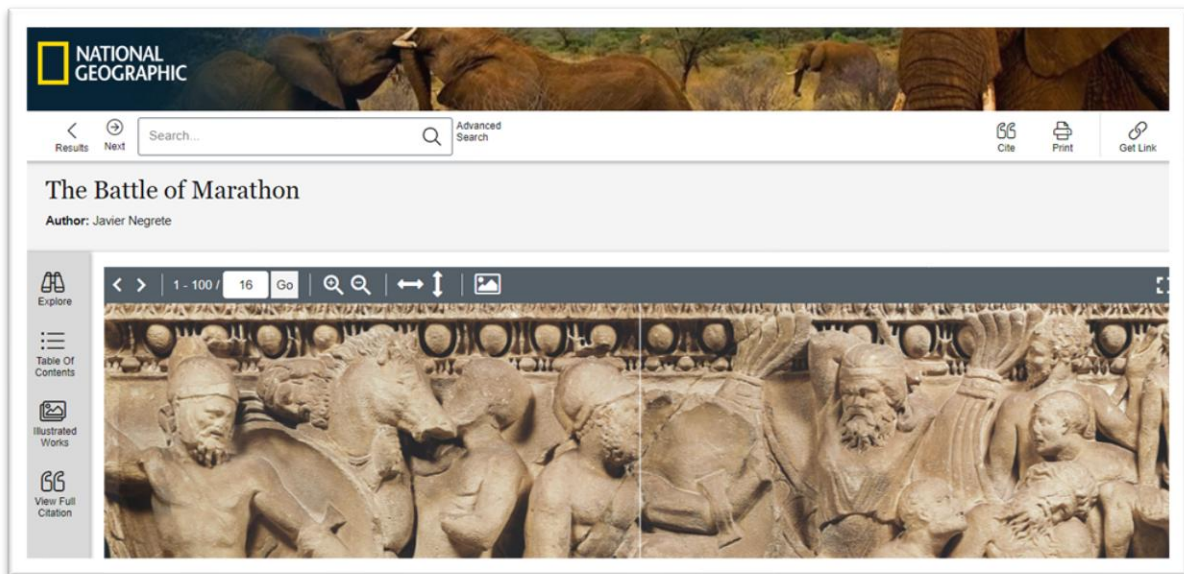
NATIONAL GEOGRAPHIC

Results Next Search... Advanced Search Cite Print Get Link

The Battle of Marathon

Author: Javier Negrete

Explore

Table Of Contents

Illustrated Works

View Full Citation

1 - 100 / 16 Go